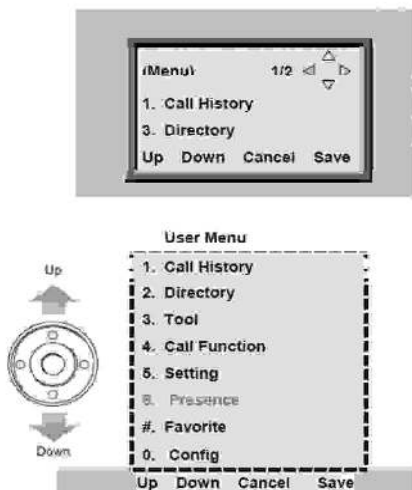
(Menu) 1/2

1. Call History

3. Directory

Up Down Cancel Save

User Menu

Up

Down

1. Call History

2. Directory

3. Tool

4. Call Function

5. Setting

6. Presence

#. Favorite

0. Config

Up Down Cancel Save